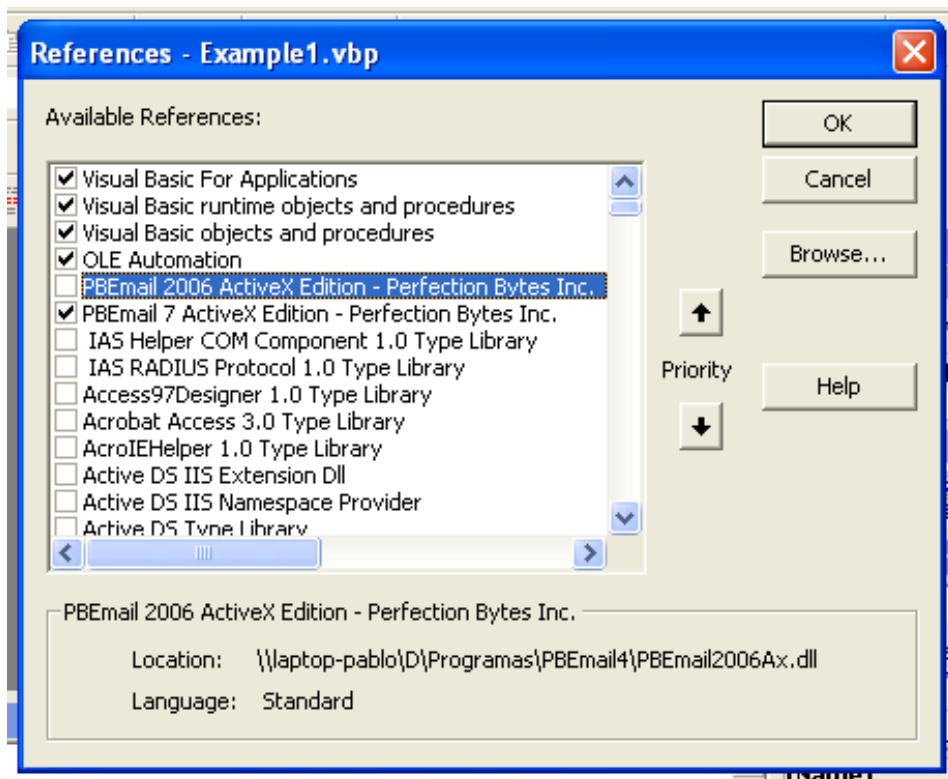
References - Example1.vbp

Available References:

Visual Basic For Applications
Visual Basic runtime objects and procedures
Visual Basic objects and procedures
OLE Automation
PBEmail 2006 ActiveX Edition - Perfection Bytes Inc.
PBEmail 7 ActiveX Edition - Perfection Bytes Inc.
IAS Helper COM Component 1.0 Type Library
IAS RADIUS Protocol 1.0 Type Library
Access97Designer 1.0 Type Library
Acrobat Access 3.0 Type Library
AcroIEHelper 1.0 Type Library
Active DS IIS Extension Dll
Active DS IIS Namespace Provider
Active DS Type Library

OK
Cancel
Browse...
Priority
Help

PBEmail 2006 ActiveX Edition - Perfection Bytes Inc.

Location: \\laptop-pablo\D\Programas\PBEmail4\PBEmail2006Ax.dll

Language: Standard